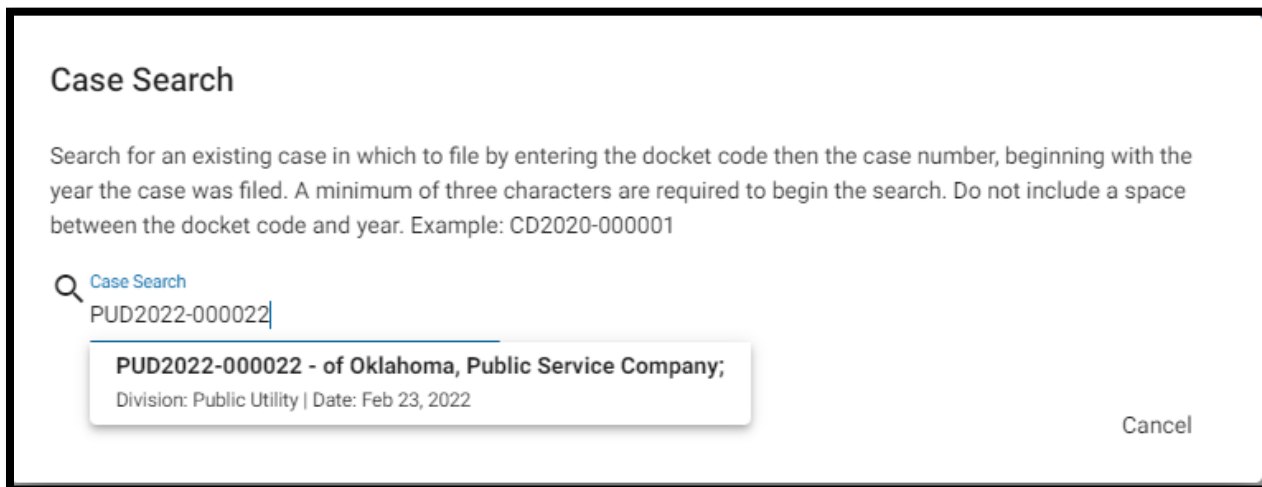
Case Search

Search for an existing case in which to file by entering the docket code then the case number, beginning with the year the case was filed. A minimum of three characters are required to begin the search. Do not include a space between the docket code and year. Example: CD2020-000001

Case Search
PUD2022-000022

PUD2022-000022 - of Oklahoma, Public Service Company;
Division: Public Utility | Date: Feb 23, 2022

Cancel